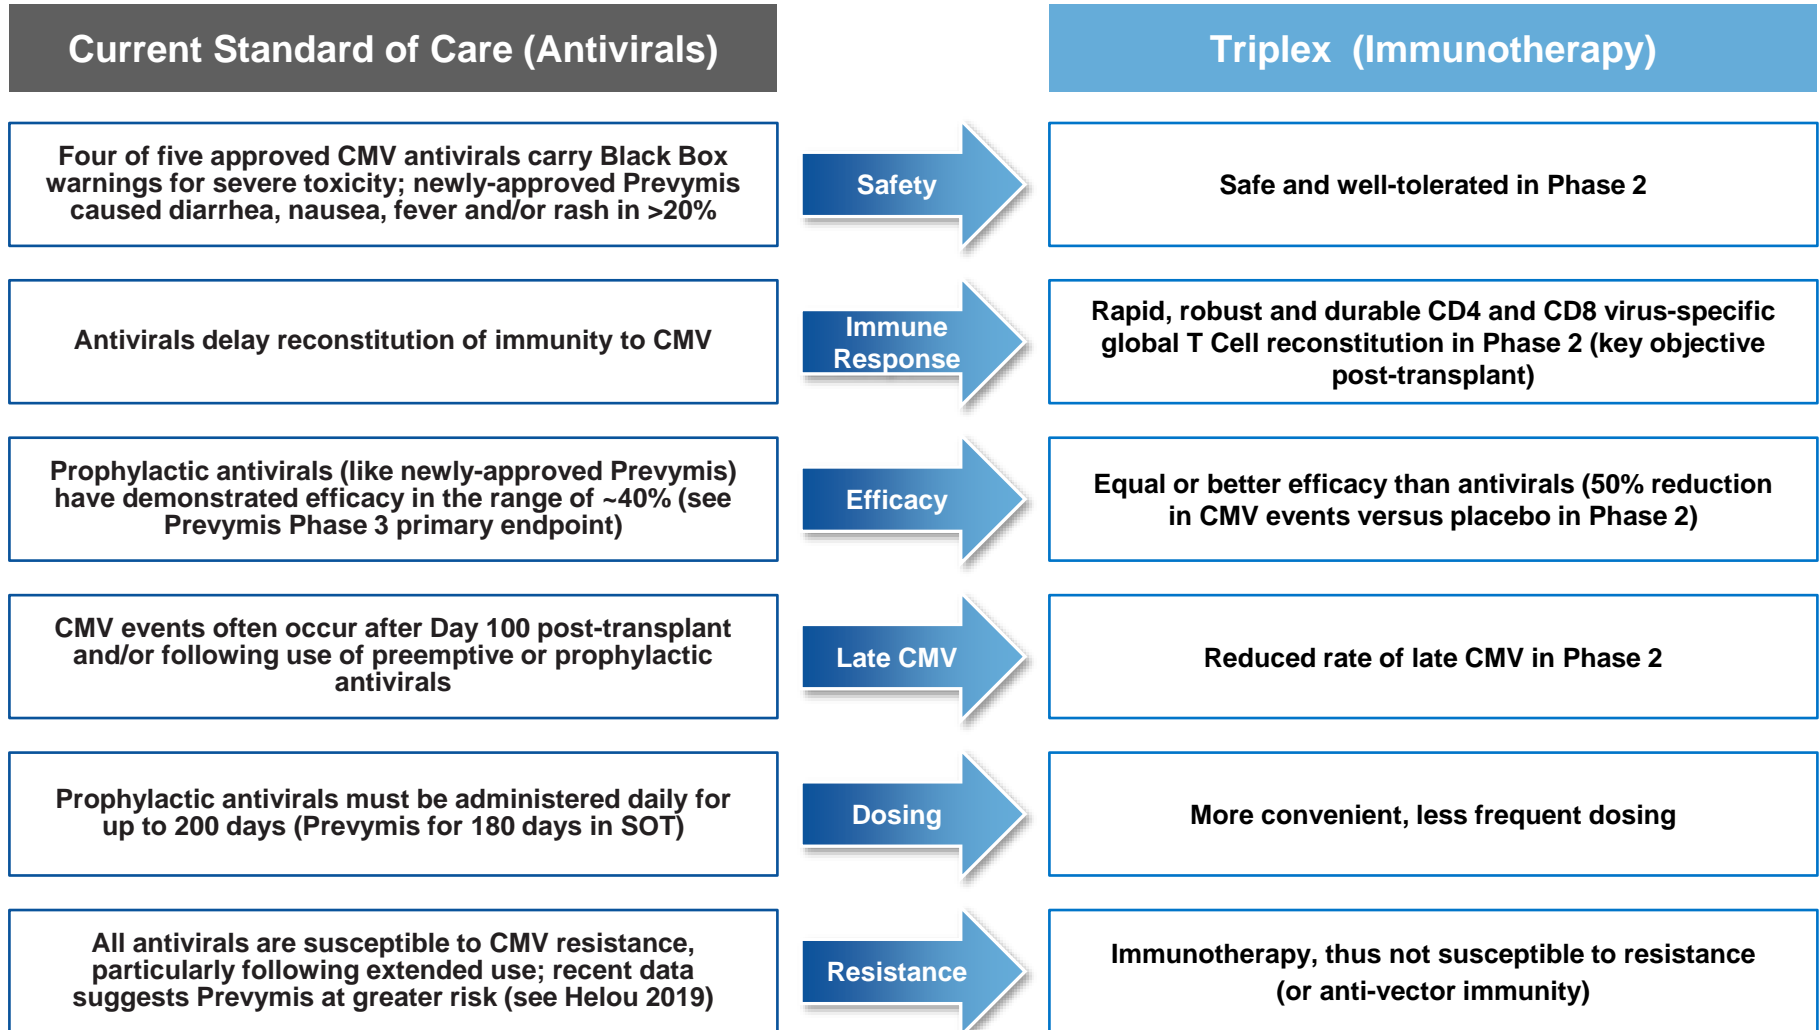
Current Standard of Care (Antivirals)

Triplex (Immunotherapy)

Four of five approved CMV antivirals carry Black Box warnings for severe toxicity; newly-approved Prevymis caused diarrhea, nausea, fever and/or rash in >20%

Safety

Safe and well-tolerated in Phase 2

Antivirals delay reconstitution of immunity to CMV

Immune Response

Rapid, robust and durable CD4 and CD8 virus-specific global T Cell reconstitution in Phase 2 (key objective post-transplant)

Prophylactic antivirals (like newly-approved Prevymis) have demonstrated efficacy in the range of ~40% (see Prevymis Phase 3 primary endpoint)

Efficacy

Equal or better efficacy than antivirals (50% reduction in CMV events versus placebo in Phase 2)

CMV events often occur after Day 100 post-transplant and/or following use of preemptive or prophylactic antivirals

Late CMV

Reduced rate of late CMV in Phase 2

Prophylactic antivirals must be administered daily for up to 200 days (Prevymis for 180 days in SOT)

Dosing

More convenient, less frequent dosing

All antivirals are susceptible to CMV resistance, particularly following extended use; recent data suggests Prevymis at greater risk (see Helou 2019)

Resistance

Immunotherapy, thus not susceptible to resistance (or anti-vector immunity)